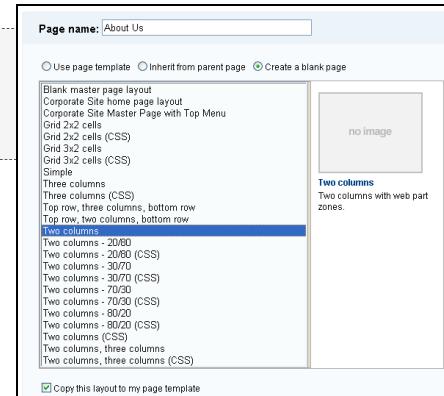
Page name: About Us

Use page template Inherit from parent page Create a blank page

Blank master page layout
Corporate Site home page layout
Corporate Site Master Page with Top Menu
Grid 2x2 cells
Grid 2x2 cells (CSS)
Grid 3x2 cells
Grid 3x2 cells (CSS)
Simple
Three columns
Three columns (CSS)
Top row, three columns, bottom row
Top row, two columns, bottom row
Two columns
Two columns - 20/80
Two columns - 20/80 (CSS)
Two columns - 30/70
Two columns - 30/70 (CSS)
Two columns - 70/30
Two columns - 70/30 (CSS)
Two columns - 80/20
Two columns - 80/20 (CSS)
Two columns (CSS)
Two columns, three columns
Two columns, three columns (CSS)

no image

Two columns
Two columns with web part zones.

Copy this layout to my page template